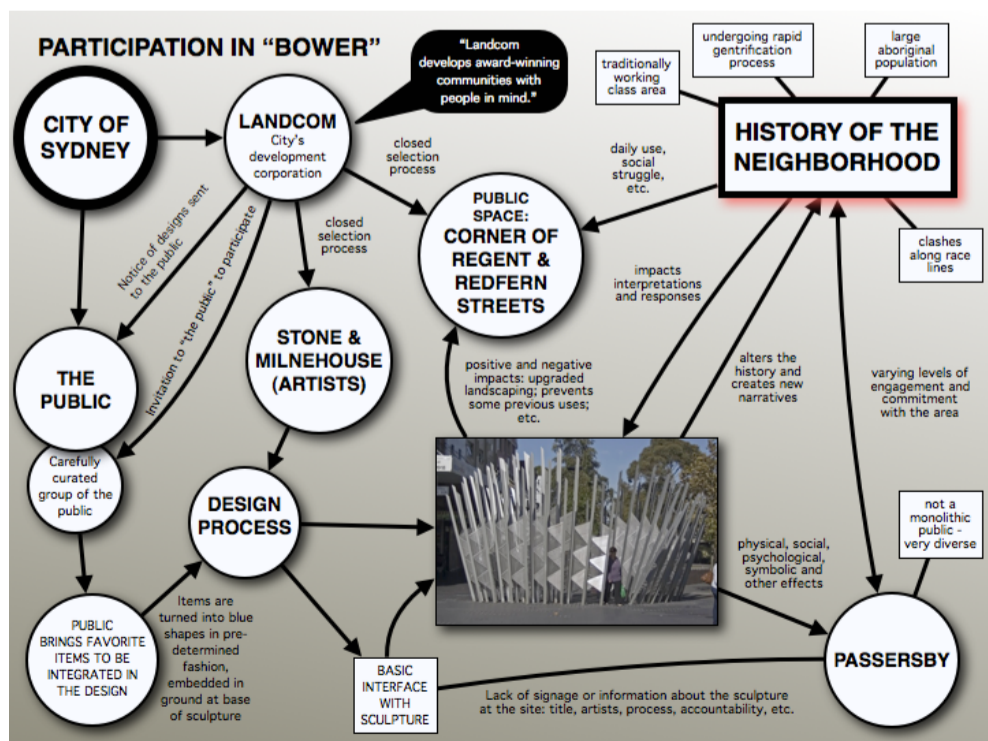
PARTICIPATION IN "BOWER"

"Landcom develops award-winning communities with people in mind."

CITY OF SYDNEY

LANDCOM
City's development corporation

closed selection process

traditionally working class area

undergoing rapid gentrification process

large aboriginal population

HISTORY OF THE NEIGHBORHOOD

daily use, social struggle, etc.

clashes along race lines

PUBLIC SPACE: CORNER OF REGENT & REDFERN STREETS

closed selection process

Notice of designs sent to the public

Invitation to "the public" to participate

impacts interpretations and responses

STONE & MILNEHOUSE (ARTISTS)

THE PUBLIC

positive and negative impacts: upgraded landscaping; prevents some previous uses; etc.

alters the history and creates new narratives

varying levels of engagement and commitment with the area

Carefully curated group of the public

DESIGN PROCESS

not a monolithic public - very diverse

physical, social, psychological, symbolic and other effects

PUBLIC BRINGS FAVORITE ITEMS TO BE INTEGRATED IN THE DESIGN

Items are turned into blue shapes in pre-determined fashion, embedded in ground at base of sculpture

BASIC INTERFACE WITH SCULPTURE

Lack of signage or information about the sculpture at the site: title, artists, process, accountability, etc.

PASSERSBY